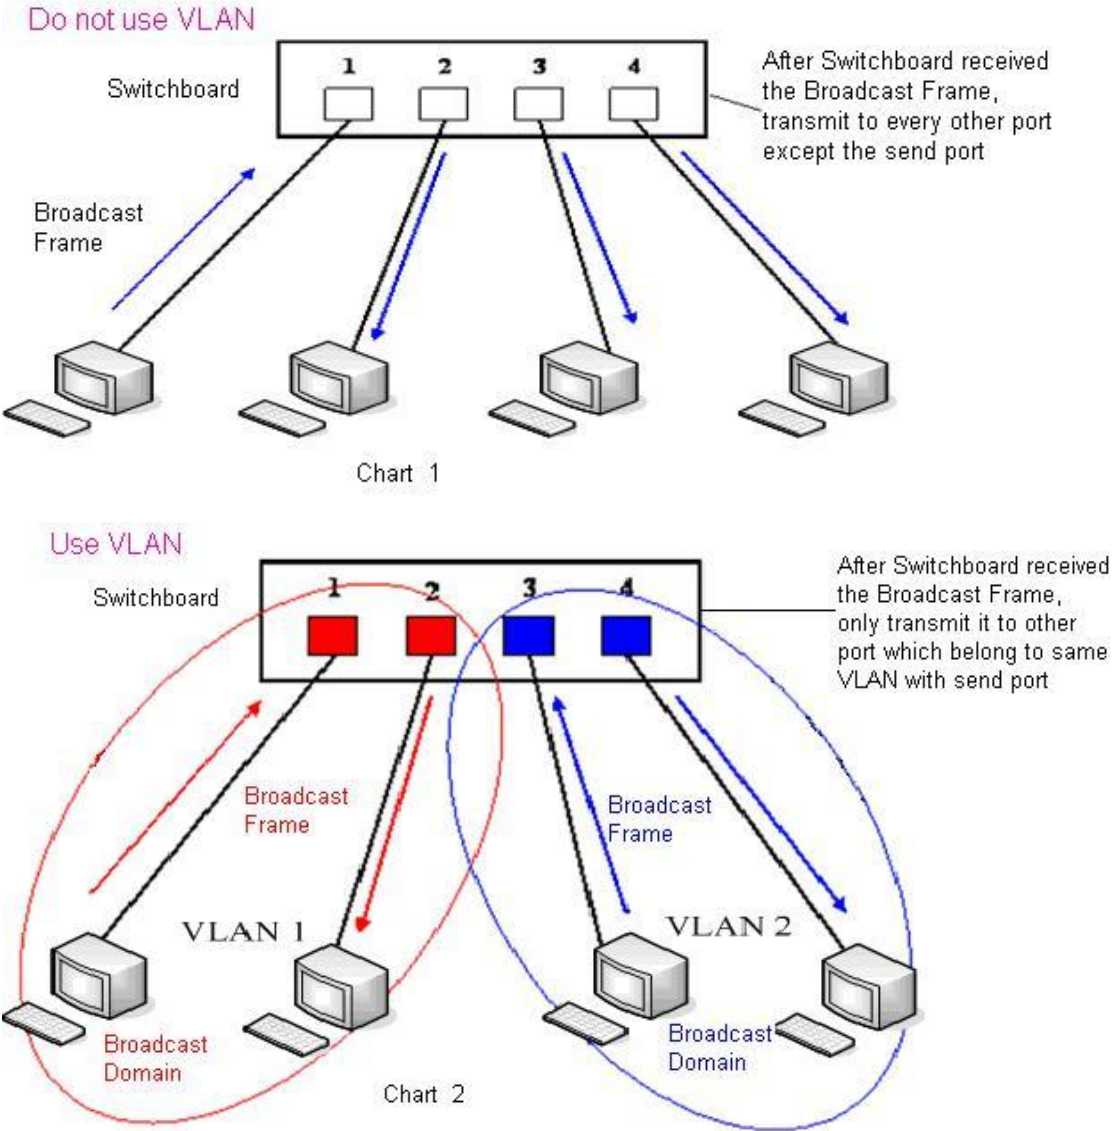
Do not use VLAN

Switchboard

1 2 3 4

After Switchboard received the Broadcast Frame, transmit to every other port except the send port

Broadcast Frame

Chart 1

Use VLAN

Switchboard

1 2 3 4

After Switchboard received the Broadcast Frame, only transmit it to other port which belong to same VLAN with send port

Broadcast Frame

Broadcast Frame

VLAN 1

VLAN 2

Broadcast Domain

Broadcast Domain

Chart 2